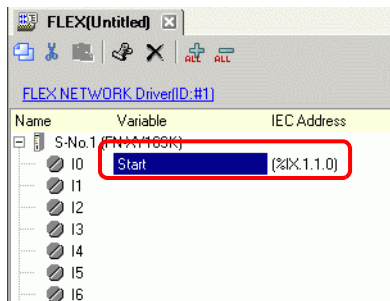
FLEX(Untitled)

ALL ALL

FLEX NETWORK Driver(ID:#1)

| Name | Variable | IEC Address |
|---|---|---|
| S-No.1 (FN-X16SK) | | |
| I0 | Start | (%IX.1.1.0) |
| I1 | | |
| I2 | | |
| I3 | | |
| I4 | | |
| I5 | | |
| I6 | | |